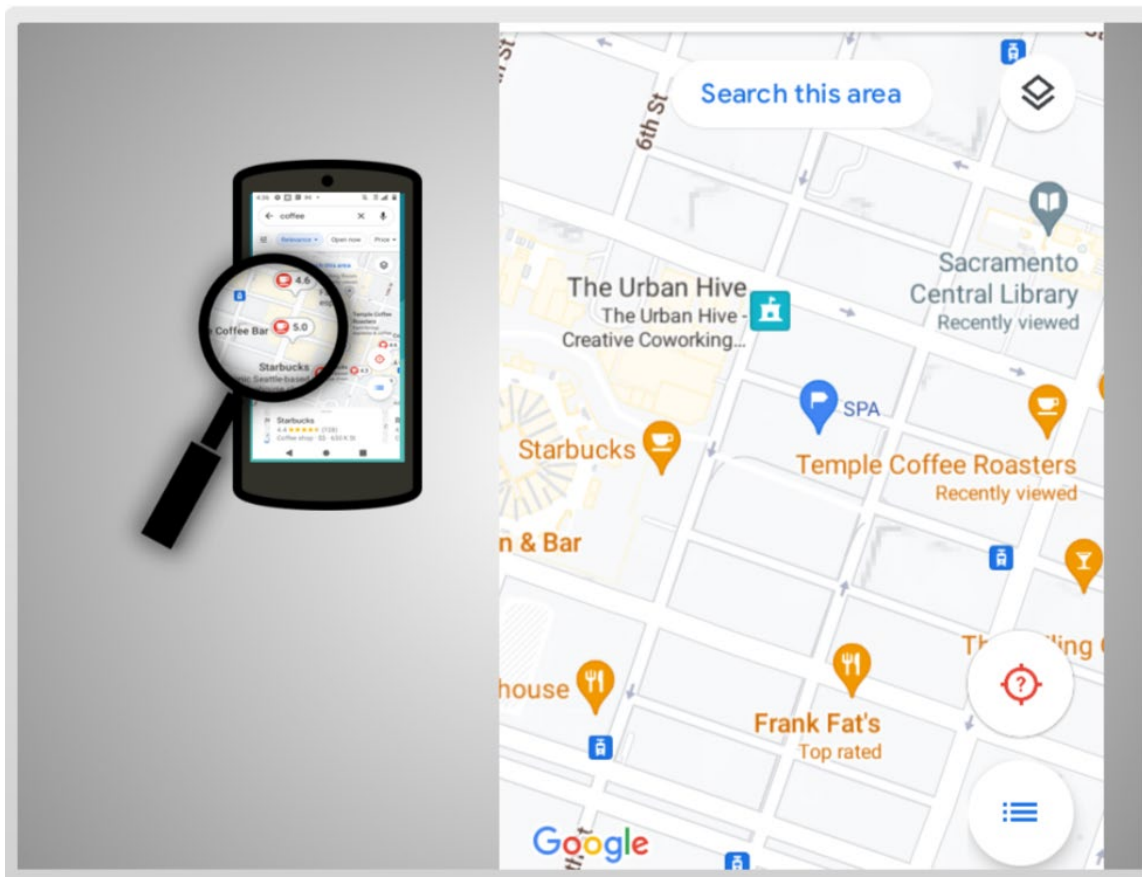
coffee
Relevance
Open now
Price
4.6
Coffee Bar
5.0
Temple Coffee Roasters
Starbucks
Seattle-based
Starbucks
Coffee shop · $$

St
6th St
Search this area
Sacramento Central Library
Recently viewed
The Urban Hive
The Urban Hive - Creative Coworking...
SPA
Starbucks
Temple Coffee Roasters
Recently viewed
n & Bar
Th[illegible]ling
house
Frank Fat's
Top rated
Google